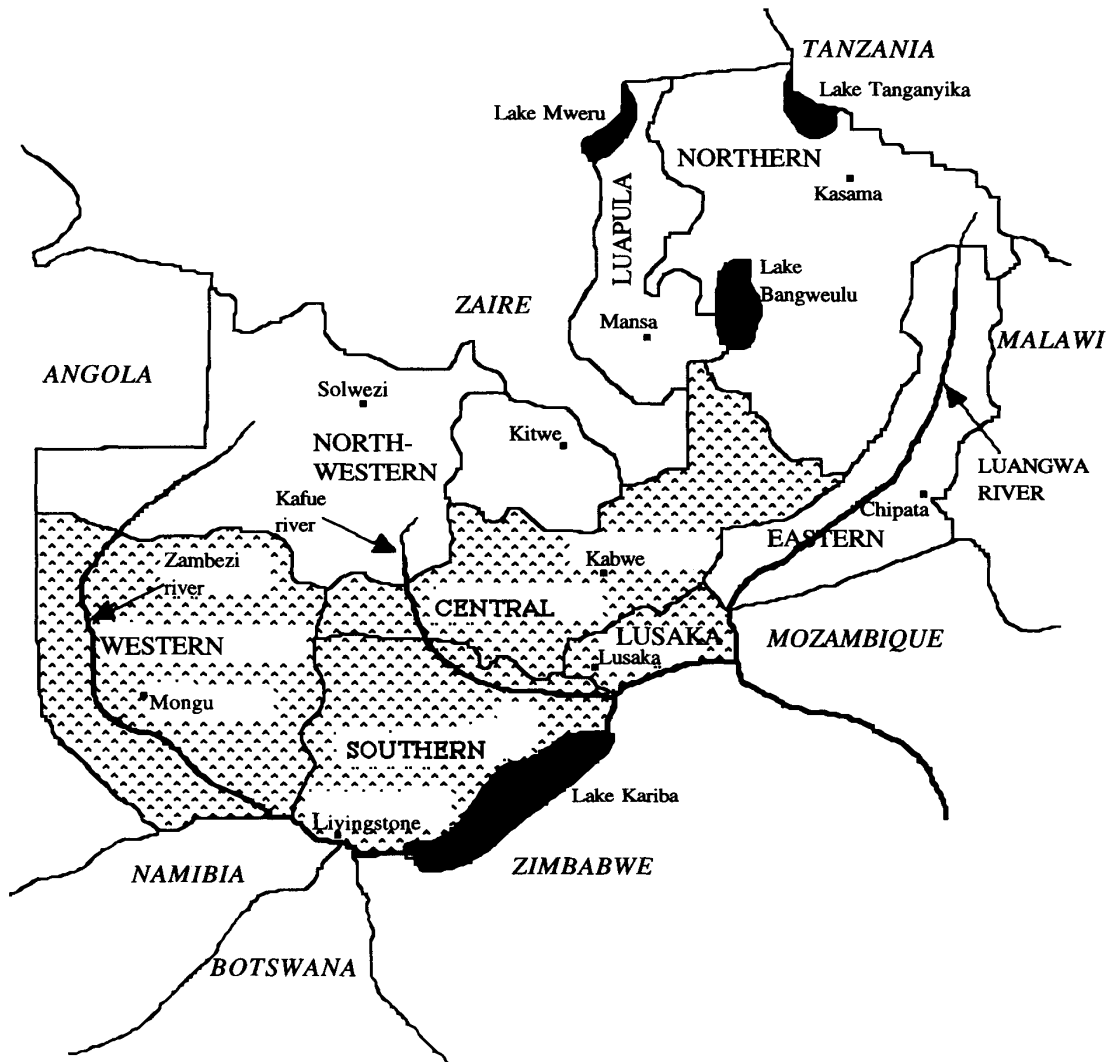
TANZANIA
Lake Mweru
Lake Tanganyika
NORTHERN
Kasama
LUAPULA
Lake Bangweulu
ZAIRE
Mansa
MALAWI
ANGOLA
Solwezi
NORTH-WESTERN
Kitwe
LUANGWA RIVER
Kafue river
Chipata
EASTERN
Zambezi river
Kabwe
CENTRAL
WESTERN
LUSAKA
MOZAMBIQUE
Lusaka
Mongu
SOUTHERN
Lake Kariba
Livingstone
NAMIBIA
ZIMBABWE
BOTSWANA